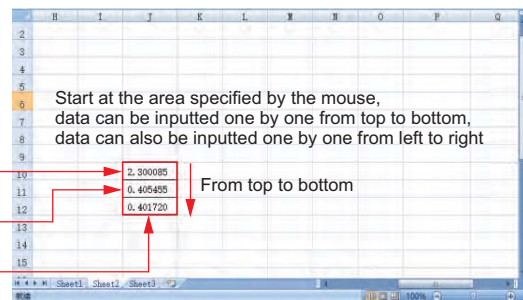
| H | I | J | K | L | M | N | O | P | Q |
|---|---|---|---|---|---|---|---|---|---|

2
3
4
5
6
7
8
9
10
11
12
13
14
15
16

Start at the area specified by the mouse, data can be inputted one by one from top to bottom, data can also be inputted one by one from left to right

2.300085
0.405455
0.401720

From top to bottom

Sheet1 Sheet2 Sheet3

就绪

100%